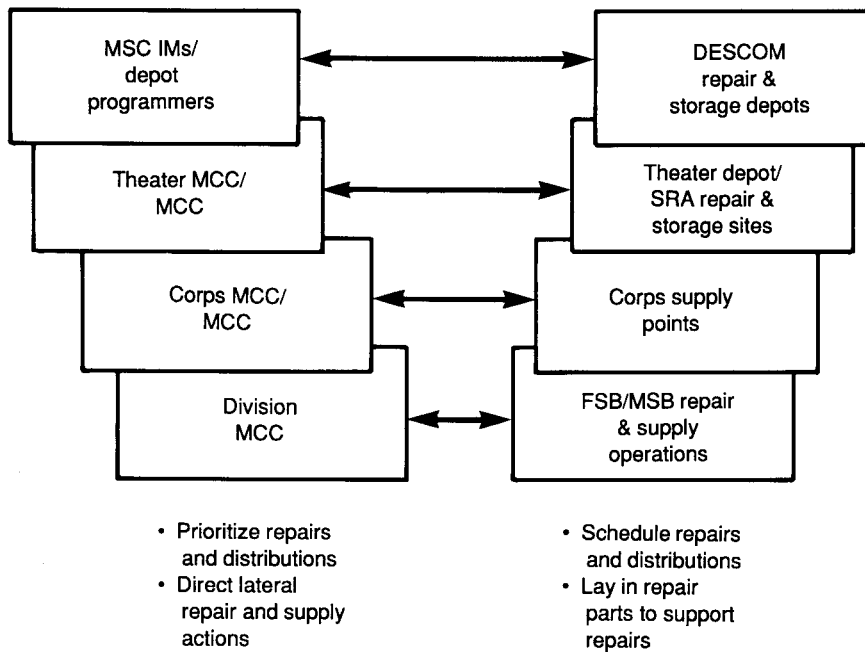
MSC IMs/ depot programmers

DESCOM repair & storage depots

Theater MCC/ MCC

Theater depot/ SRA repair & storage sites

Corps MCC/ MCC

Corps supply points

Division MCC

FSB/MSB repair & supply operations

• Prioritize repairs and distributions
• Direct lateral repair and supply actions

• Schedule repairs and distributions
• Lay in repair parts to support repairs